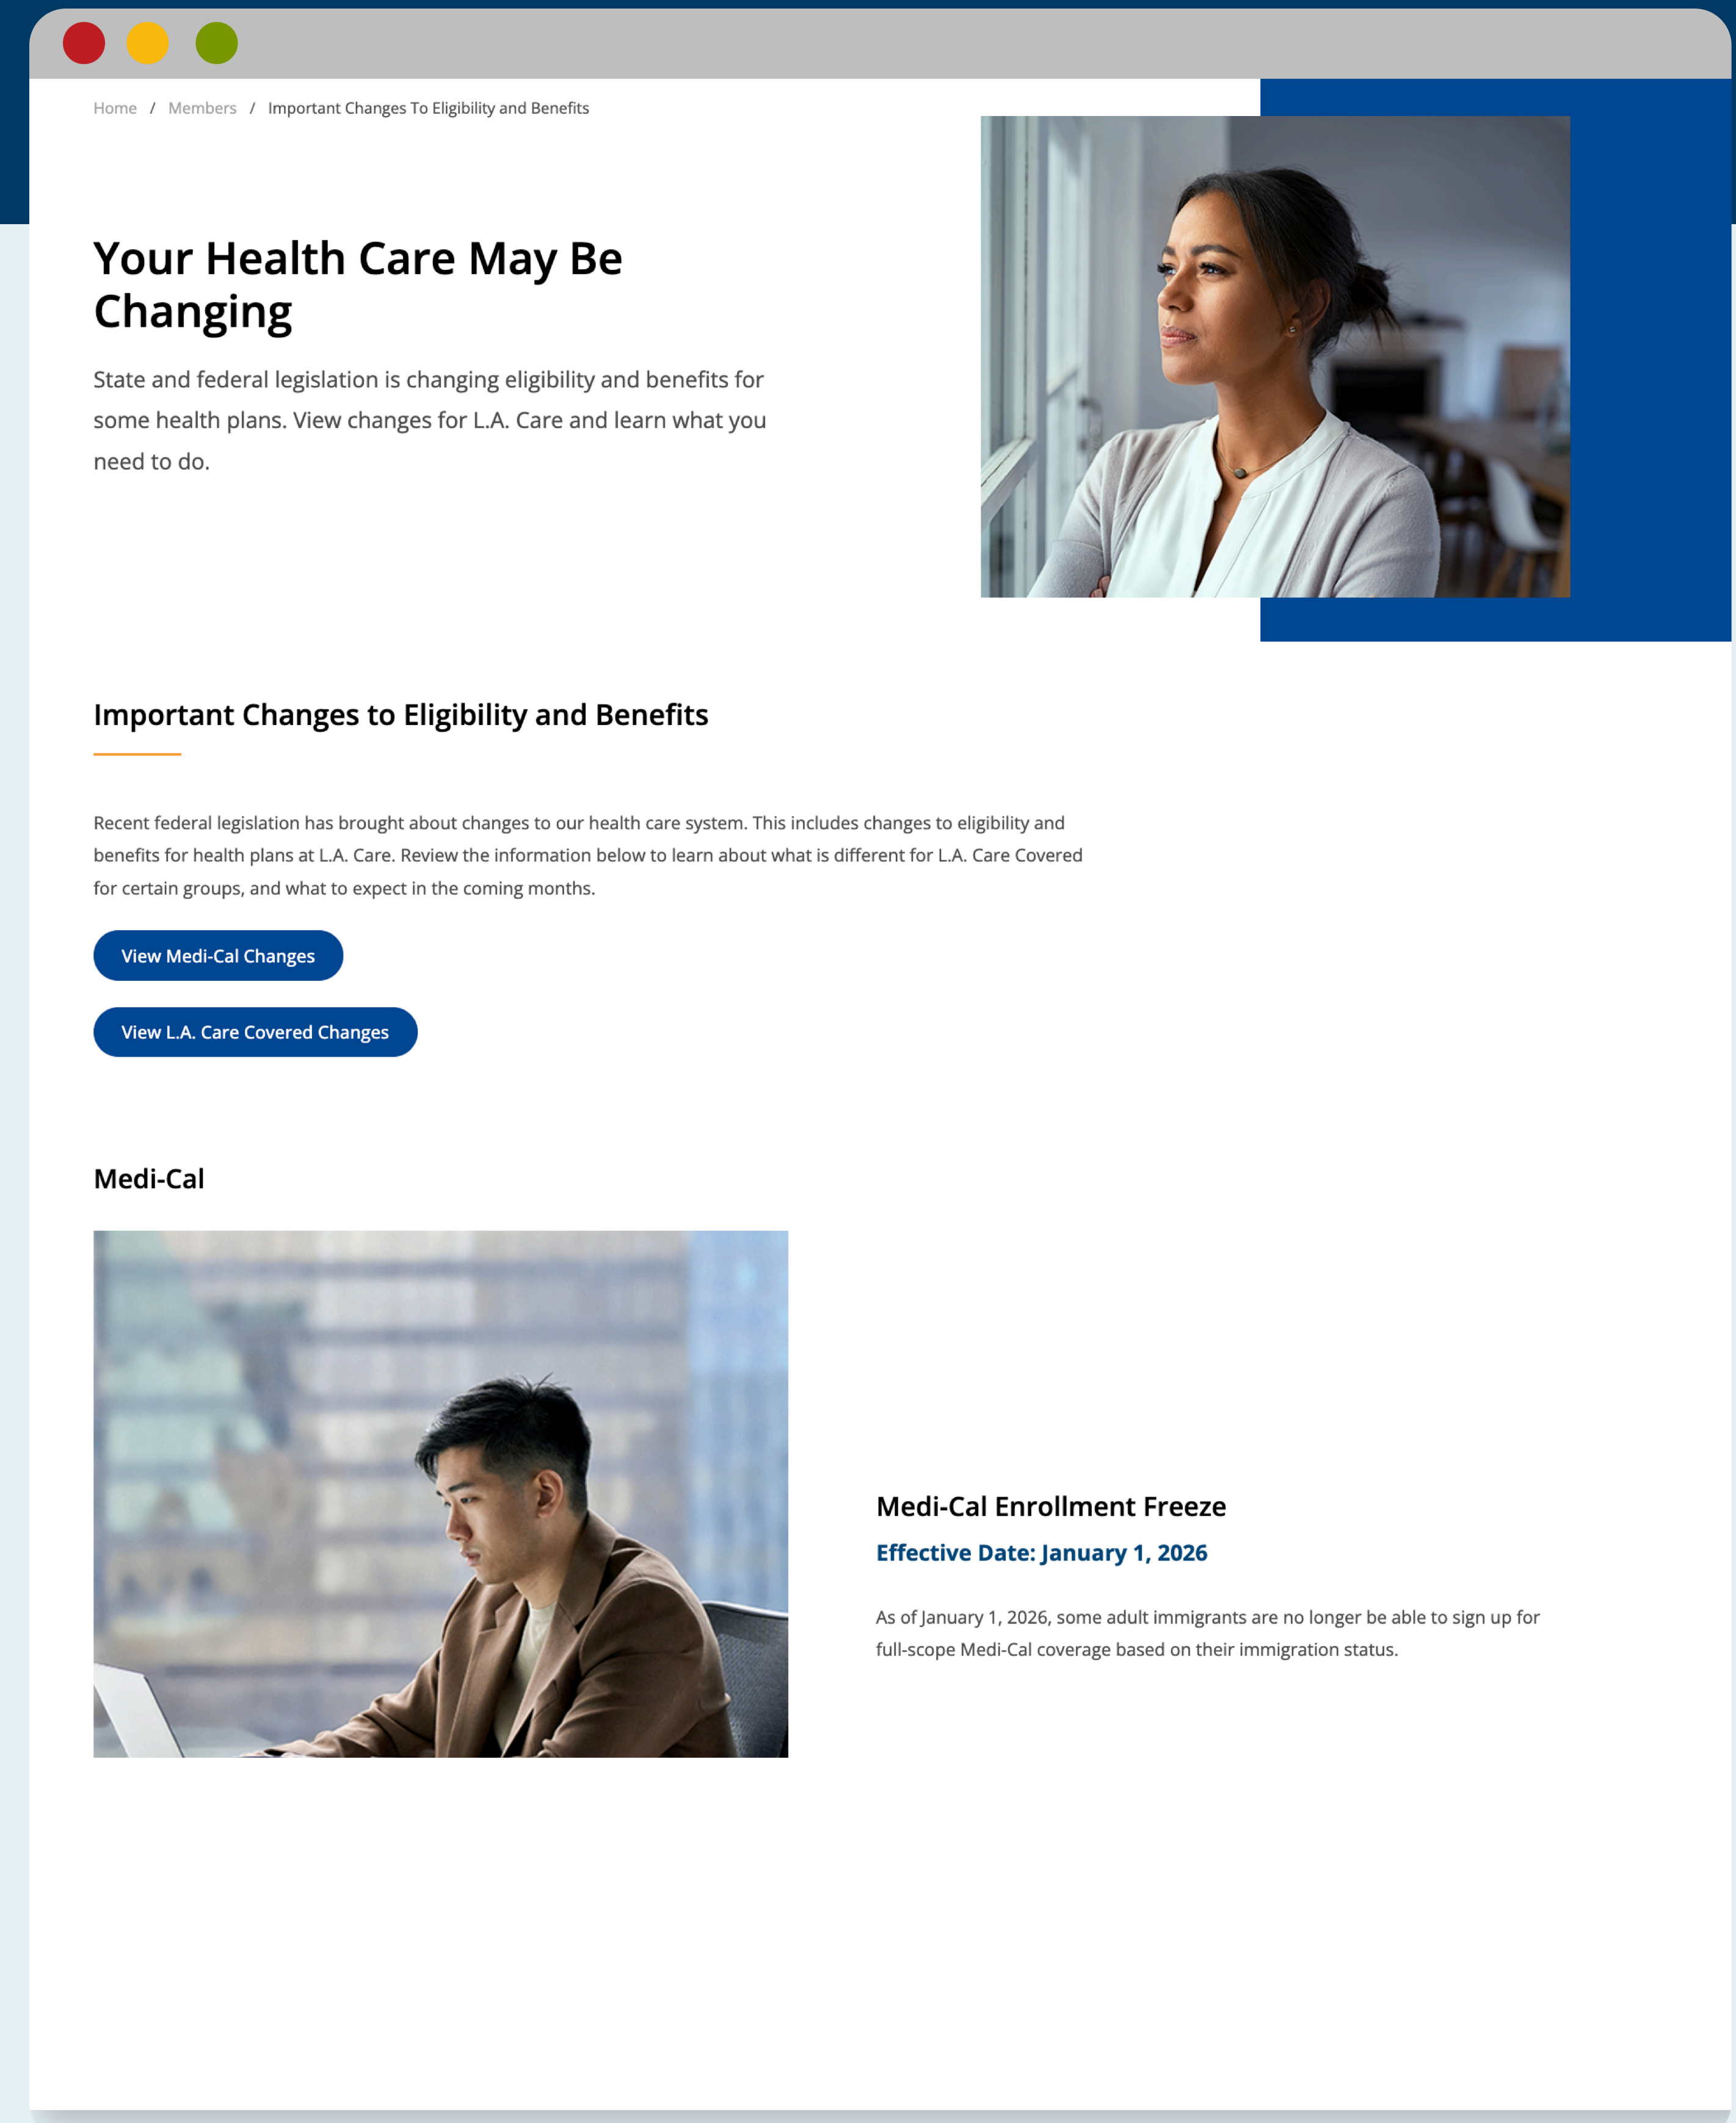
Home / Members / Important Changes To Eligibility and Benefits

Your Health Care May Be Changing

State and federal legislation is changing eligibility and benefits for some health plans. View changes for L.A. Care and learn what you need to do.

Important Changes to Eligibility and Benefits

Recent federal legislation has brought about changes to our health care system. This includes changes to eligibility and benefits for health plans at L.A. Care. Review the information below to learn about what is different for L.A. Care Covered for certain groups, and what to expect in the coming months.

View Medi-Cal Changes

View L.A. Care Covered Changes

Medi-Cal

Medi-Cal Enrollment Freeze

Effective Date: January 1, 2026

As of January 1, 2026, some adult immigrants are no longer be able to sign up for full-scope Medi-Cal coverage based on their immigration status.